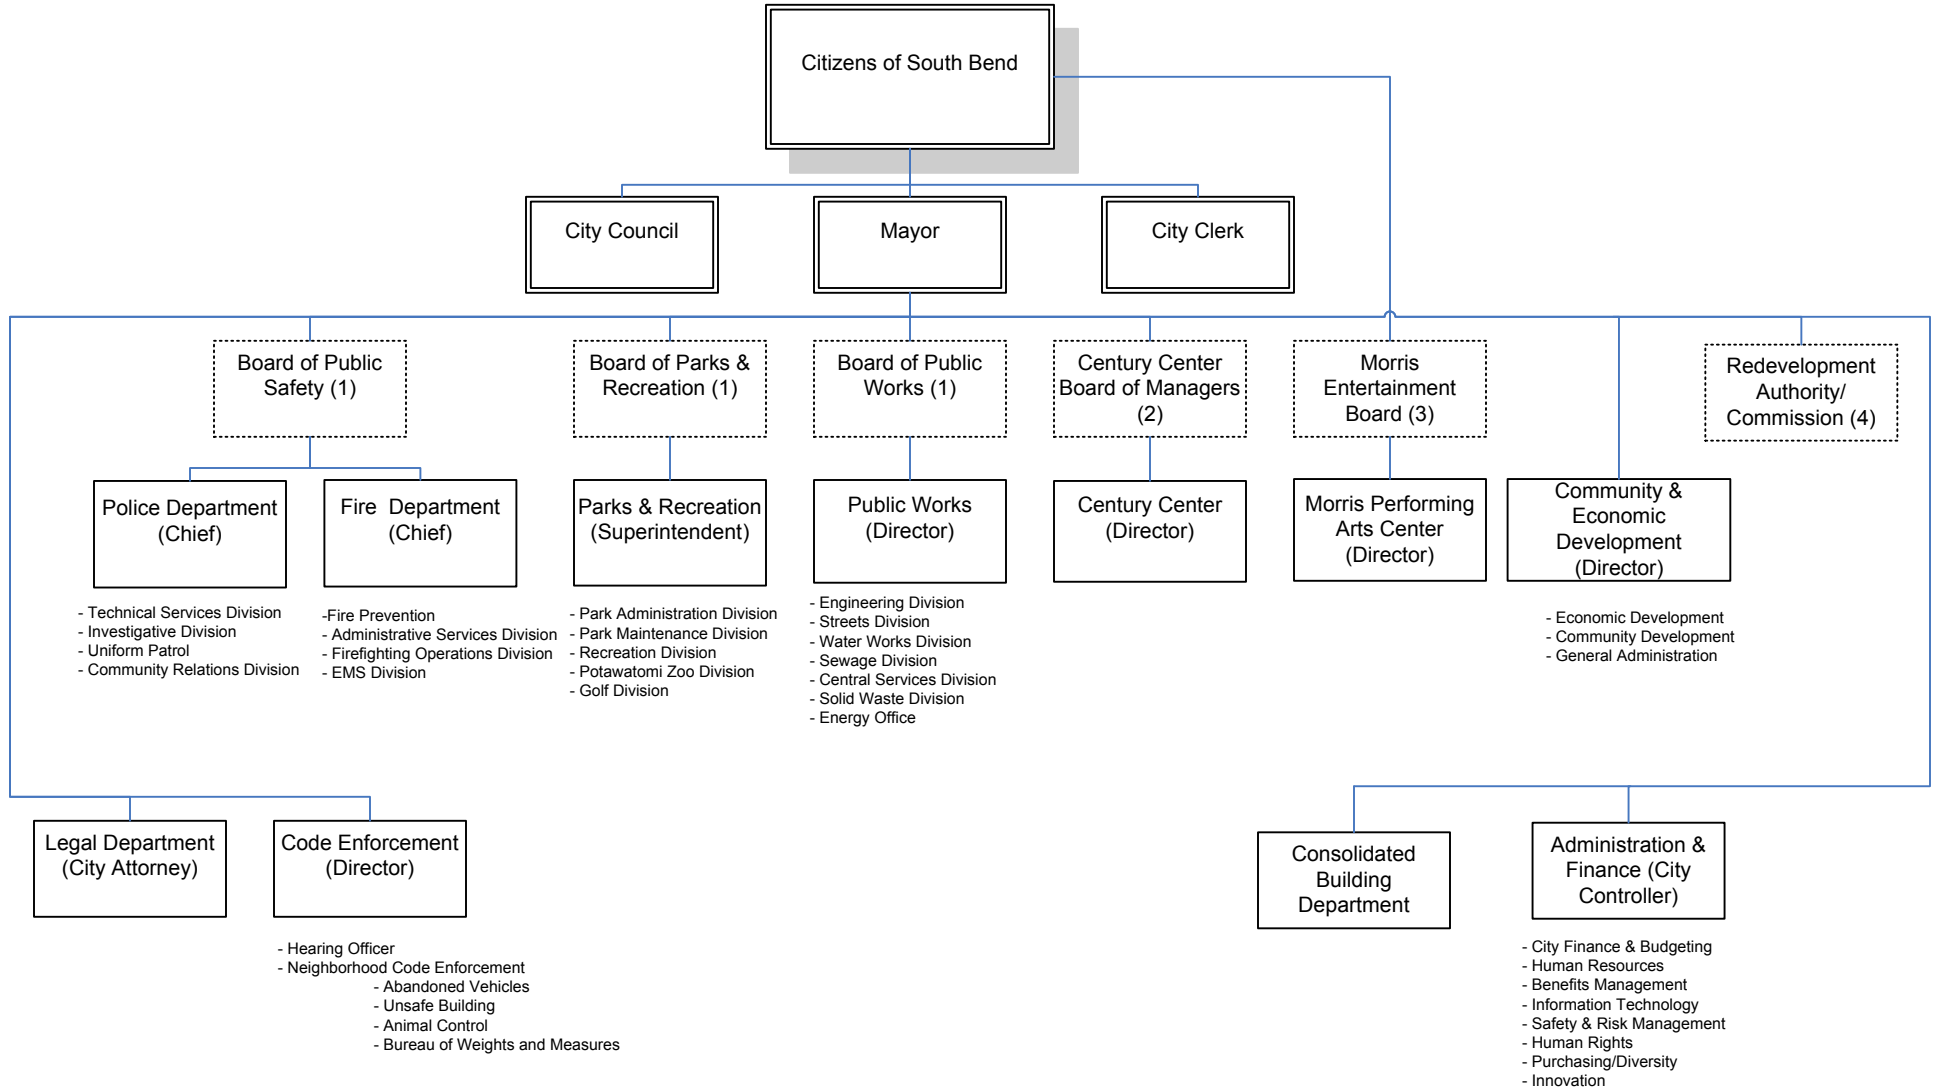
Citizens of South Bend

City Council

Mayor

City Clerk

Board of Public Safety (1)

Board of Parks & Recreation (1)

Board of Public Works (1)

Century Center Board of Managers (2)

Morris Entertainment Board (3)

Redevelopment Authority/ Commission (4)

Police Department (Chief)

- Technical Services Division
- Investigative Division
- Uniform Patrol
- Community Relations Division

Fire Department (Chief)

-Fire Prevention
- Administrative Services Division
- Firefighting Operations Division
- EMS Division

Parks & Recreation (Superintendent)

- Park Administration Division
- Park Maintenance Division
- Recreation Division
- Potawatomi Zoo Division
- Golf Division

Public Works (Director)

- Engineering Division
- Streets Division
- Water Works Division
- Sewage Division
- Central Services Division
- Solid Waste Division
- Energy Office

Century Center (Director)

Morris Performing Arts Center (Director)

Community & Economic Development (Director)

- Economic Development
- Community Development
- General Administration

Legal Department (City Attorney)

Code Enforcement (Director)

- Hearing Officer
- Neighborhood Code Enforcement
- Abandoned Vehicles
- Unsafe Building
- Animal Control
- Bureau of Weights and Measures

Consolidated Building Department

Administration & Finance (City Controller)

- City Finance & Budgeting
- Human Resources
- Benefits Management
- Information Technology
- Safety & Risk Management
- Human Rights
- Purchasing/Diversity
- Innovation